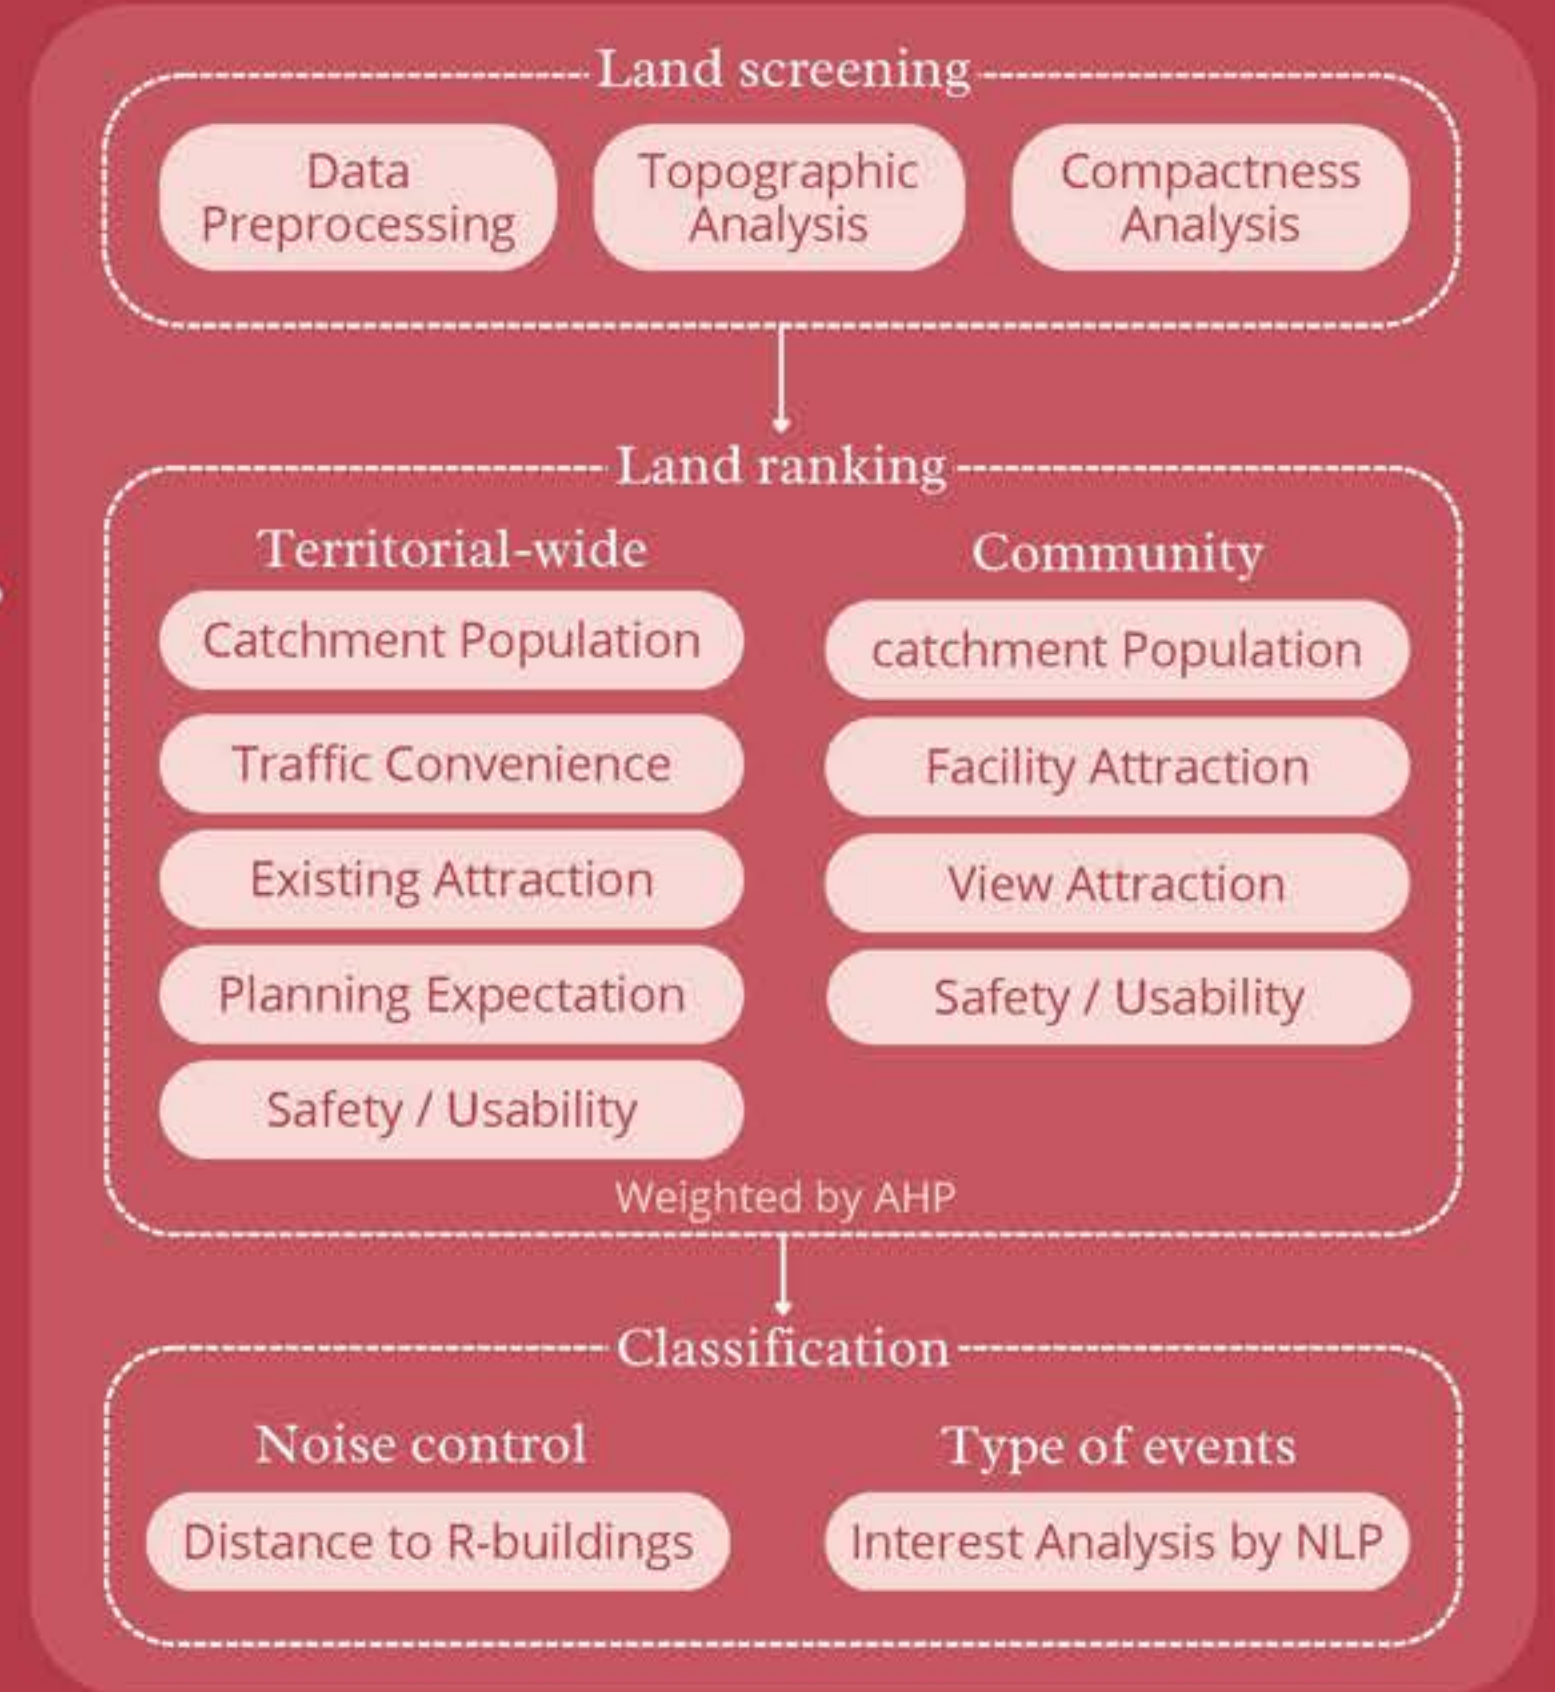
Land screening

Data Preprocessing

Topographic Analysis

Compactness Analysis

Land ranking

Territorial-wide

Catchment Population

Traffic Convenience

Existing Attraction

Planning Expectation

Safety / Usability

Community

catchment Population

Facility Attraction

View Attraction

Safety / Usability

Weighted by AHP

Classification

Noise control

Distance to R-buildings

Type of events

Interest Analysis by NLP